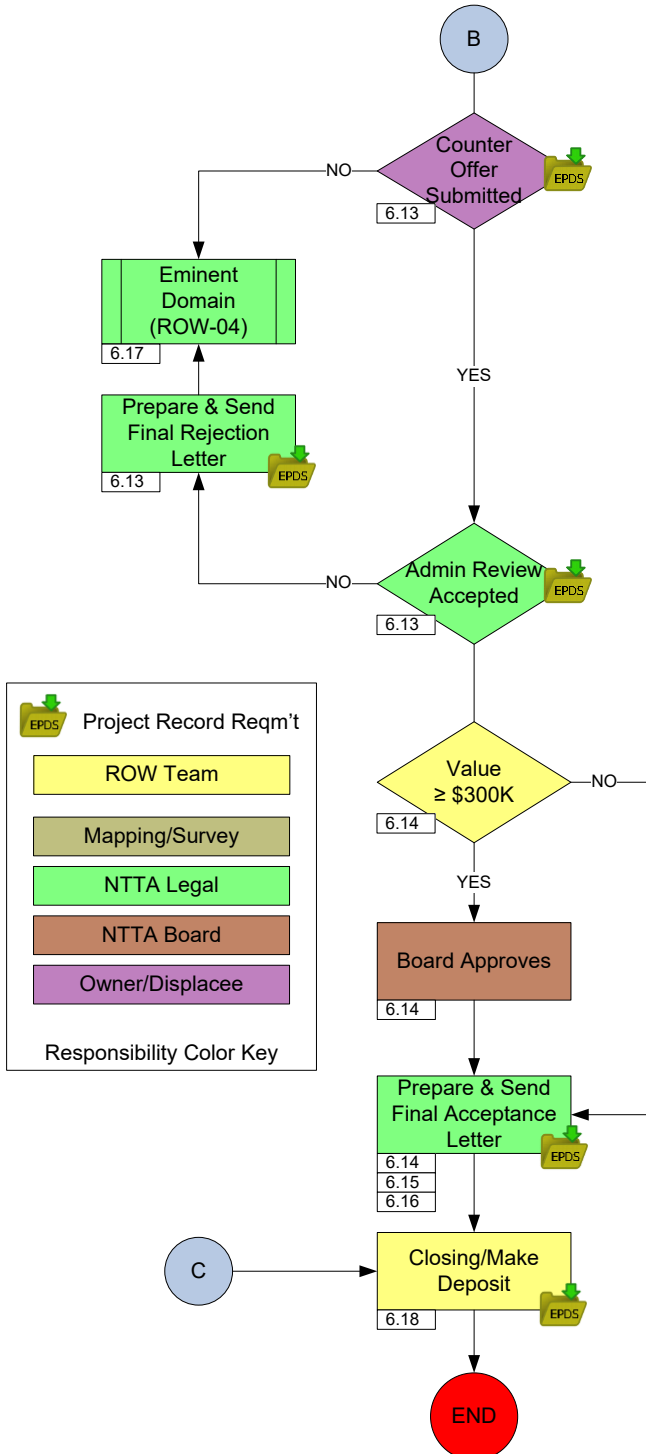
B

Counter Offer Submitted
EPDS
6.13

NO

Eminent Domain (ROW-04)
6.17

Prepare & Send Final Rejection Letter
EPDS
6.13

YES

Admin Review Accepted
EPDS
6.13

NO

EPDS
Project Record Reqm't
ROW Team
Mapping/Survey
NTTA Legal
NTTA Board
Owner/Displacee
Responsibility Color Key

Value ≥ \$300K
6.14

NO

YES

Board Approves
6.14

Prepare & Send Final Acceptance Letter
EPDS
6.14
6.15
6.16

C

Closing/Make Deposit
EPDS
6.18

END